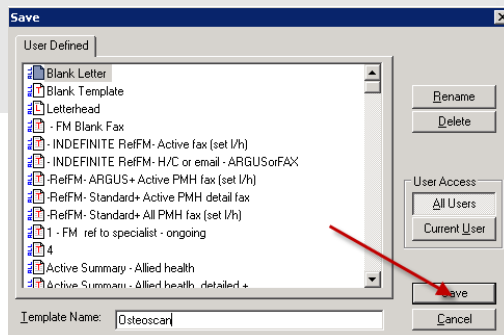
Save

User Defined

Blank Letter
Blank Template
Letterhead
- FM Blank Fax
- INDEFINITE RefFM- Active fax (set l/h)
- INDEFINITE RefFM- H/C or email - ARGUSorFAX
-RefFM- ARGUS+ Active PMH fax (set l/h)
-RefFM- Standard+ Active PMH detail fax
-RefFM- Standard+ All PMH fax (set l/h)
1 - FM ref to specialist - ongoing
4
Active Summary - Allied health
Active Summary - Allied health detailed +

Rename
Delete

User Access
All Users
Current User

Save
Cancel

Template Name: Osteoscan